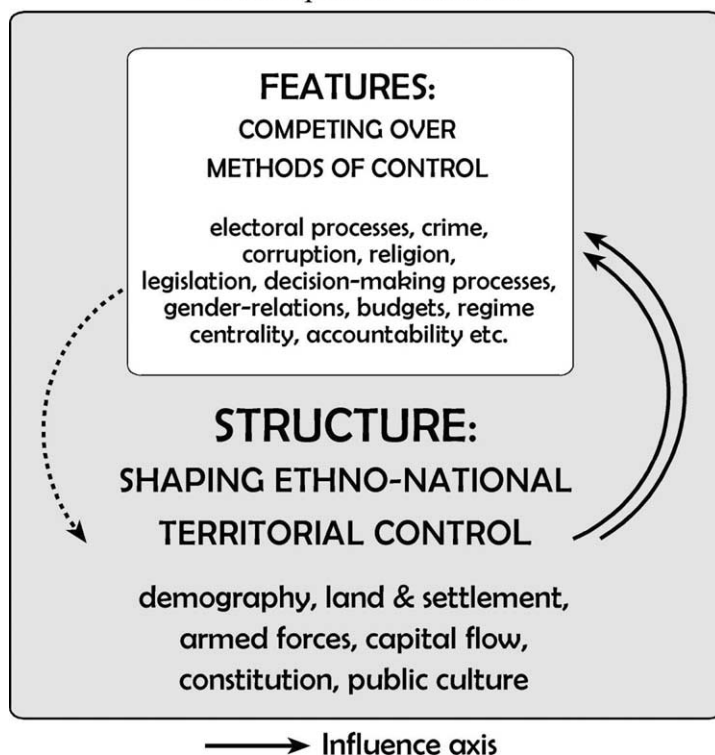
FEATURES:
COMPETING OVER METHODS OF CONTROL

electoral processes, crime, corruption, religion, legislation, decision-making processes, gender-relations, budgets, regime centrality, accountability etc.

STRUCTURE:
SHAPING ETHNO-NATIONAL TERRITORIAL CONTROL

demography, land & settlement, armed forces, capital flow, constitution, public culture

Influence axis